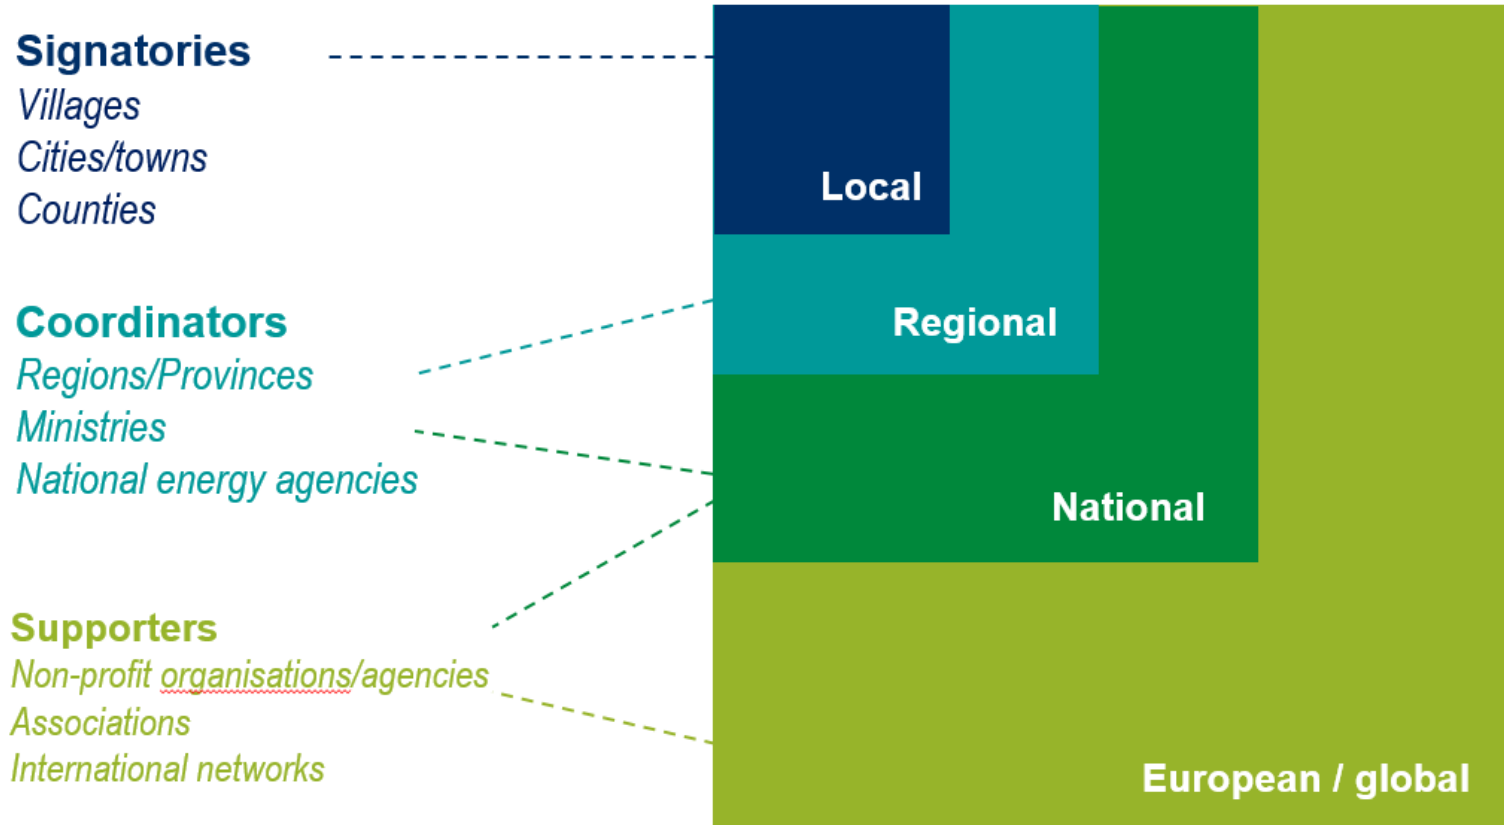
Signatories
Villages
Cities/towns
Counties

Coordinators
Regions/Provinces
Ministries
National energy agencies

Supporters
Non-profit organisations/agencies
Associations
International networks

Local

Regional

National

European / global